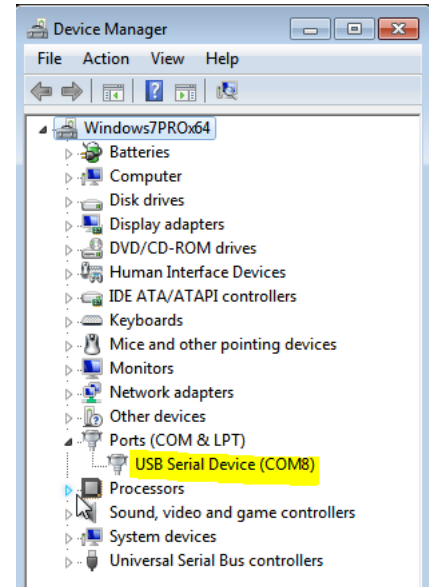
Device Manager

File Action View Help

Windows7PROx64
Batteries
Computer
Disk drives
Display adapters
DVD/CD-ROM drives
Human Interface Devices
IDE ATA/ATAPI controllers
Keyboards
Mice and other pointing devices
Monitors
Network adapters
Other devices
Ports (COM & LPT)
USB Serial Device (COM8)
Processors
Sound, video and game controllers
System devices
Universal Serial Bus controllers